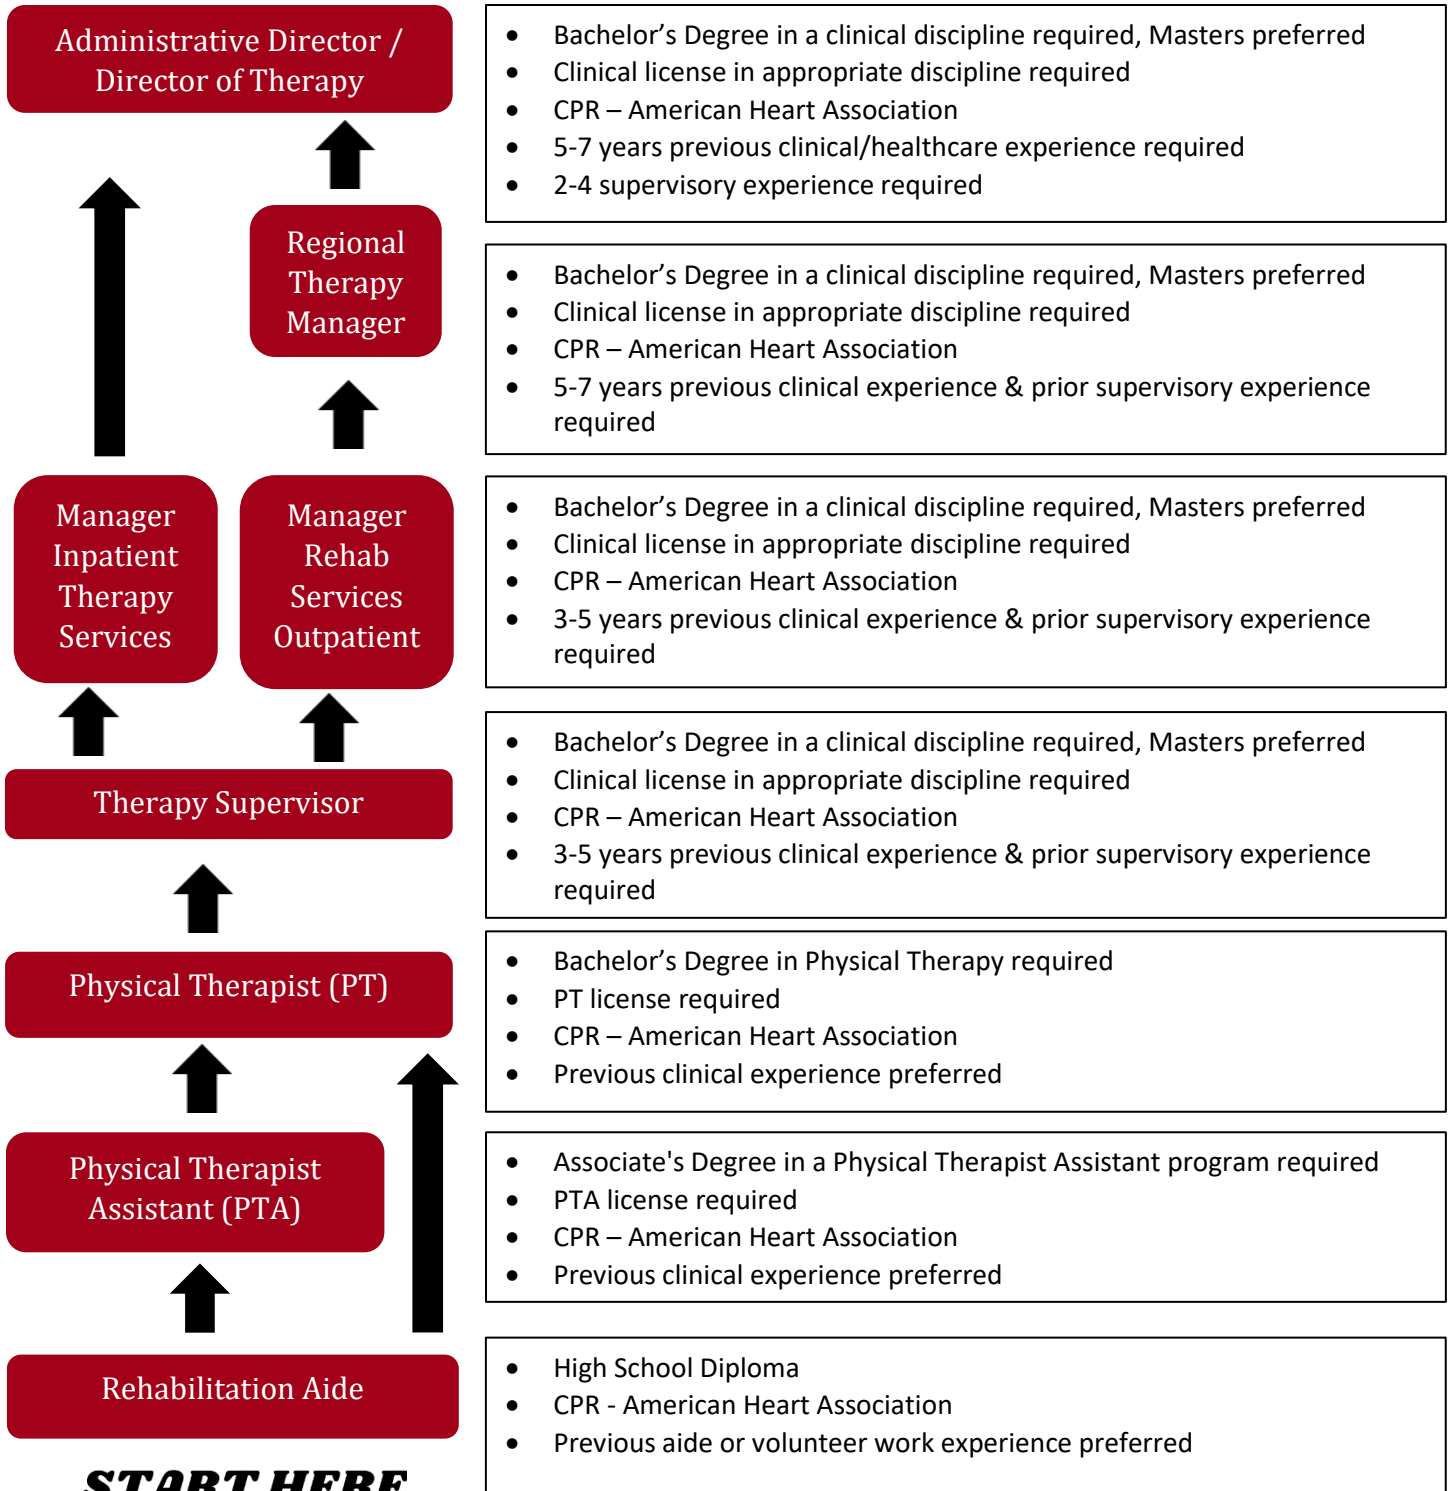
Administrative Director / Director of Therapy

- Bachelor’s Degree in a clinical discipline required, Masters preferred
- Clinical license in appropriate discipline required
- CPR – American Heart Association
- 5-7 years previous clinical/healthcare experience required
- 2-4 supervisory experience required

Regional Therapy Manager

- Bachelor’s Degree in a clinical discipline required, Masters preferred
- Clinical license in appropriate discipline required
- CPR – American Heart Association
- 5-7 years previous clinical experience & prior supervisory experience required

Manager Inpatient Therapy Services

Manager Rehab Services Outpatient

- Bachelor’s Degree in a clinical discipline required, Masters preferred
- Clinical license in appropriate discipline required
- CPR – American Heart Association
- 3-5 years previous clinical experience & prior supervisory experience required

Therapy Supervisor

- Bachelor’s Degree in a clinical discipline required, Masters preferred
- Clinical license in appropriate discipline required
- CPR – American Heart Association
- 3-5 years previous clinical experience & prior supervisory experience required

Physical Therapist (PT)

- Bachelor’s Degree in Physical Therapy required
- PT license required
- CPR – American Heart Association
- Previous clinical experience preferred

Physical Therapist Assistant (PTA)

- Associate's Degree in a Physical Therapist Assistant program required
- PTA license required
- CPR – American Heart Association
- Previous clinical experience preferred

Rehabilitation Aide

- High School Diploma
- CPR - American Heart Association
- Previous aide or volunteer work experience preferred

START HERE